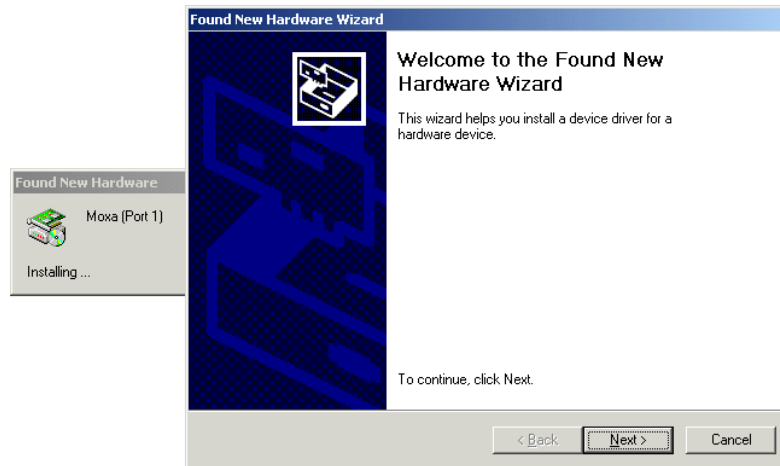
Found New Hardware

Moxa (Port 1)

Installing ...

Found New Hardware Wizard

Welcome to the Found New Hardware Wizard

This wizard helps you install a device driver for a hardware device.

To continue, click Next.

< Back

Next >

Cancel